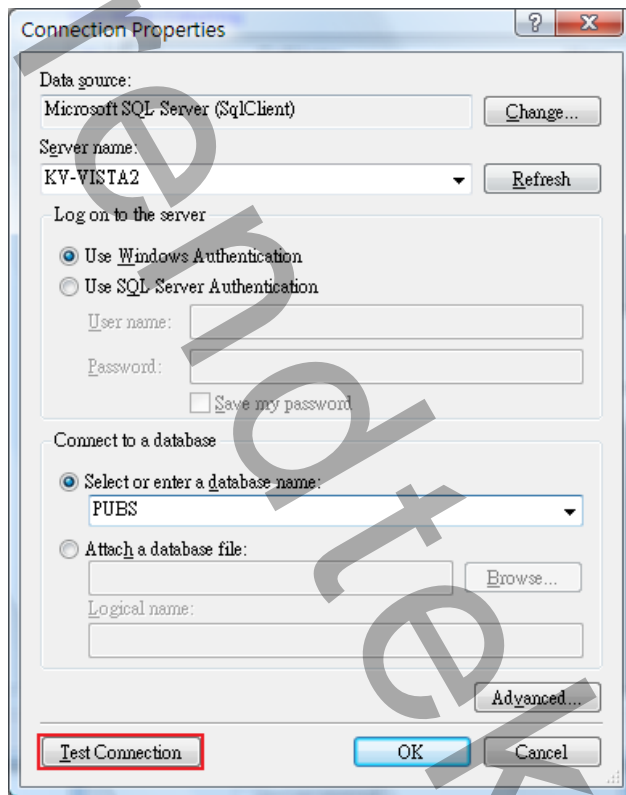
Connection Properties

?

X

Data source:

Microsoft SQL Server (SqlClient)

Change...

Server name:

KV-VISTA2

Refresh

Log on to the server

Use Windows Authentication

Use SQL Server Authentication

User name:

Password:

Save my password

Connect to a database

Select or enter a database name:

PUBS

Attach a database file:

Browse...

Logical name:

Advanced...

Test Connection

OK

Cancel

Lenotek